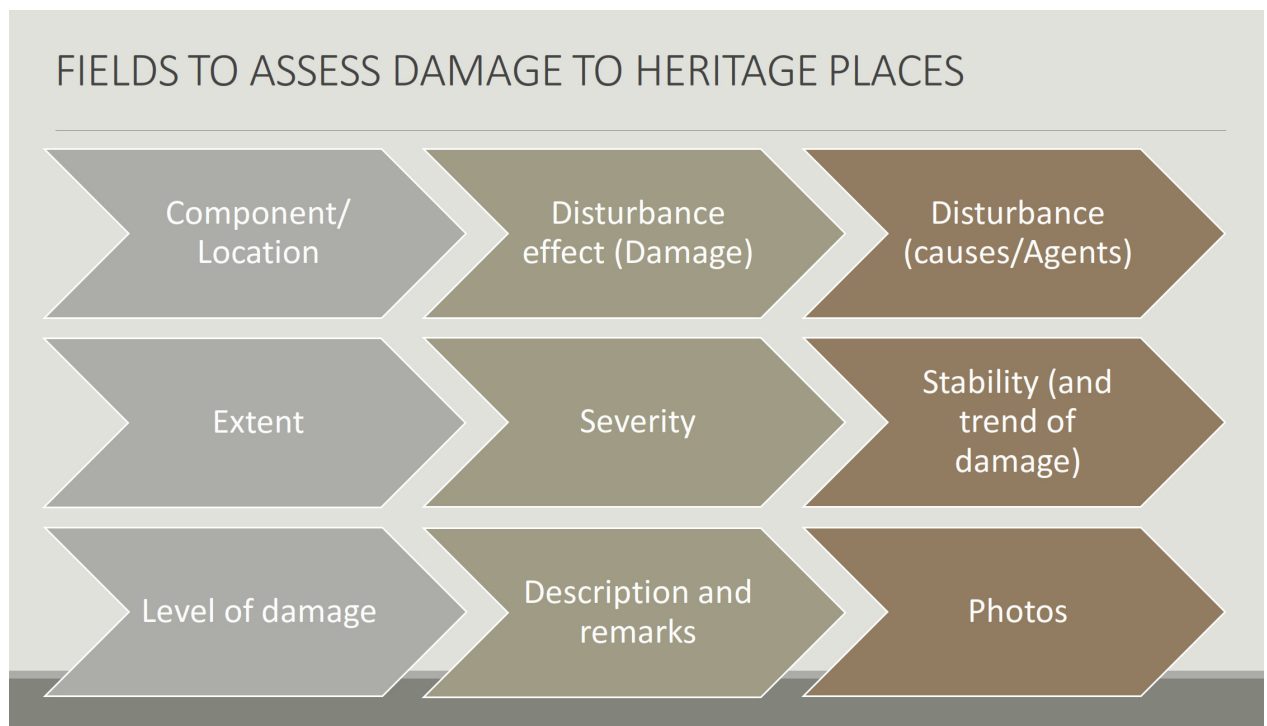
FIELDS TO ASSESS DAMAGE TO HERITAGE PLACES

Component/ Location

Disturbance effect (Damage)

Disturbance (causes/Agents)

Extent

Severity

Stability (and trend of damage)

Level of damage

Description and remarks

Photos